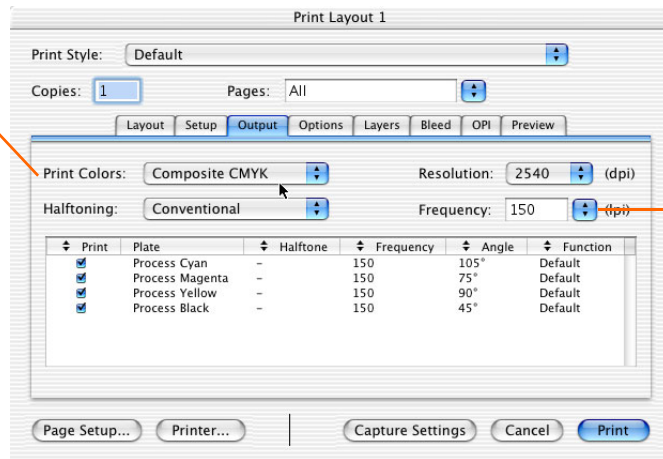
Print Layout 1

Print Style: Default

Copies: 1 Pages: All

Layout Setup Output Options Layers Bleed OPI Preview

Print Colors: Composite CMYK

Resolution: 2540 (dpi)

Halftoning: Conventional

Frequency: 150 (lpi)

| Print | Plate | Halftone | Frequency | Angle | Function |
|---|---|---|---|---|---|
| ✓ | Process Cyan | – | 150 | 105° | Default |
| ✓ | Process Magenta | – | 150 | 75° | Default |
| ✓ | Process Yellow | – | 150 | 90° | Default |
| ✓ | Process Black | – | 150 | 45° | Default |

Page Setup... Printer... Capture Settings Cancel Print